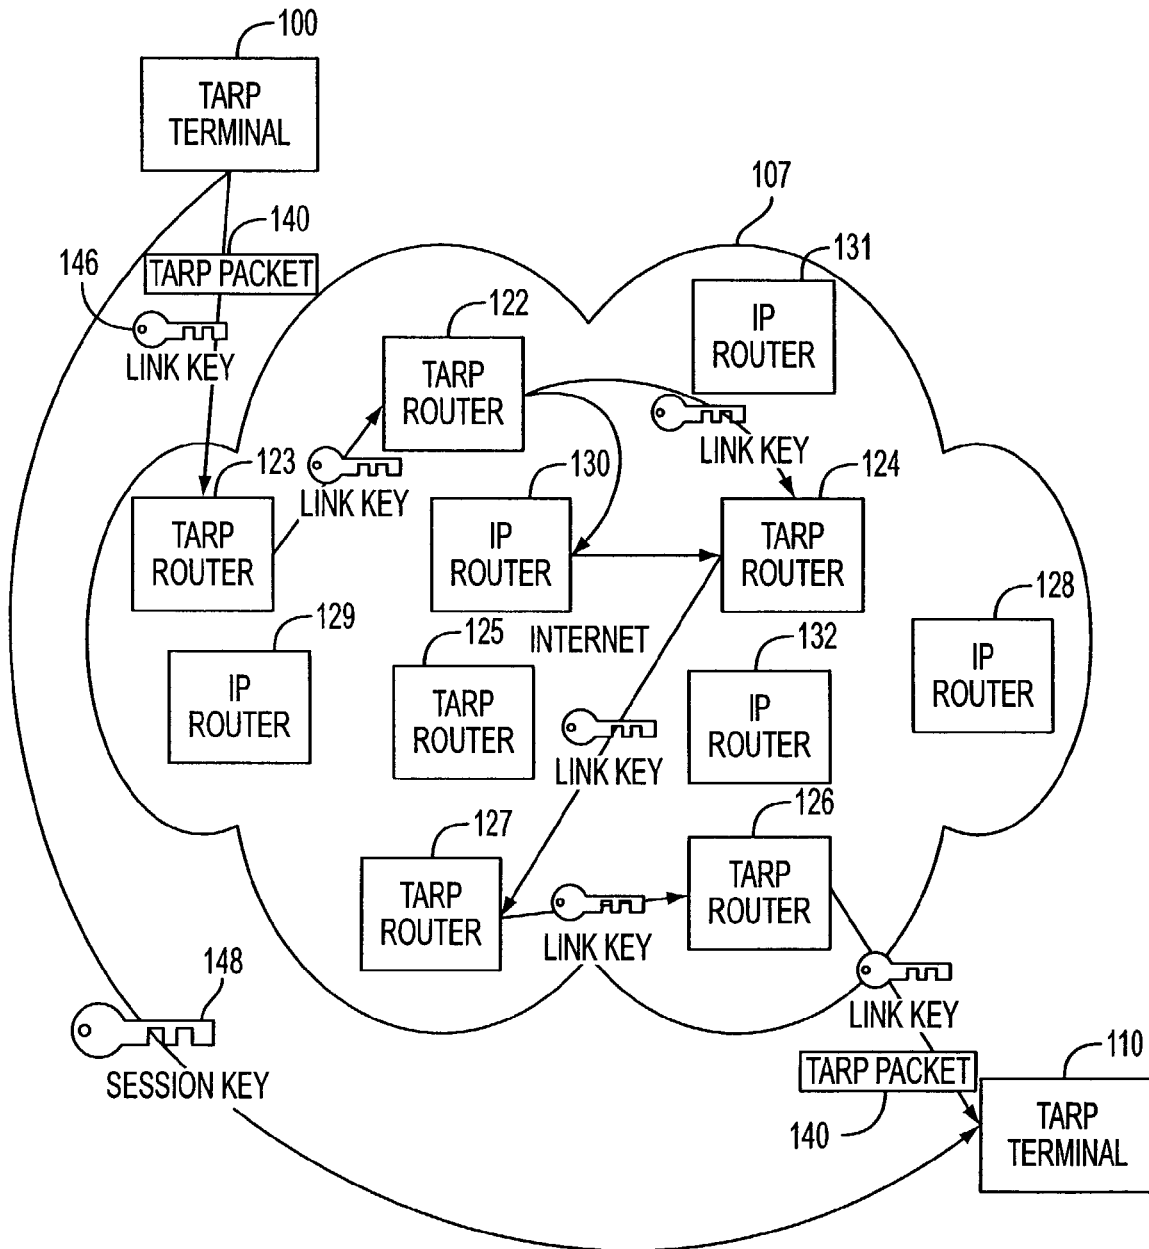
100
TARP TERMINAL

140
TARP PACKET
146
LINK KEY

107

131
IP ROUTER

122
TARP ROUTER

LINK KEY

123
LINK KEY
TARP ROUTER

130
IP ROUTER

124
TARP ROUTER

129
IP ROUTER

125
TARP ROUTER

INTERNET

132
IP ROUTER

128
IP ROUTER

LINK KEY

127
TARP ROUTER

LINK KEY

126
TARP ROUTER

148
SESSION KEY

LINK KEY
TARP PACKET
140

110
TARP TERMINAL